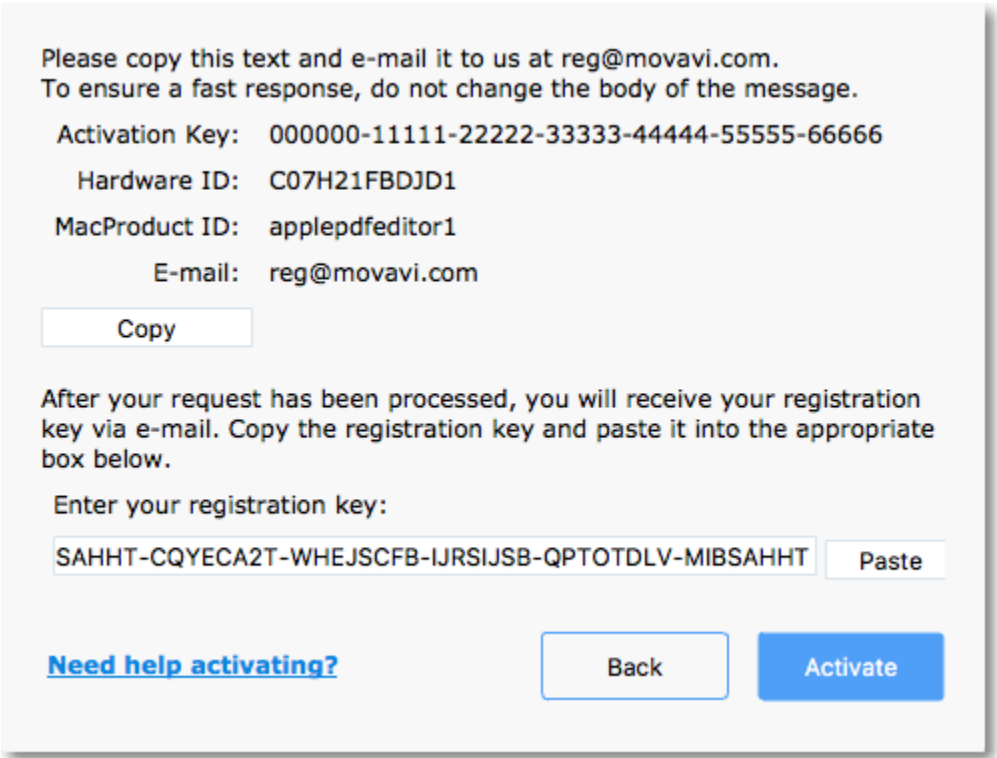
Please copy this text and e-mail it to us at reg@movavi.com.
To ensure a fast response, do not change the body of the message.

Activation Key: 000000-11111-22222-33333-44444-55555-66666

Hardware ID: C07H21FBDJD1

MacProduct ID: applepdfeditor1

E-mail: reg@movavi.com

Copy

After your request has been processed, you will receive your registration key via e-mail. Copy the registration key and paste it into the appropriate box below.

Enter your registration key:

SAHHT-CQYECA2T-WHEJSCFB-IJRSIJSB-QPTOTDLV-MIBSAHHT

Paste

Need help activating?

Back

Activate